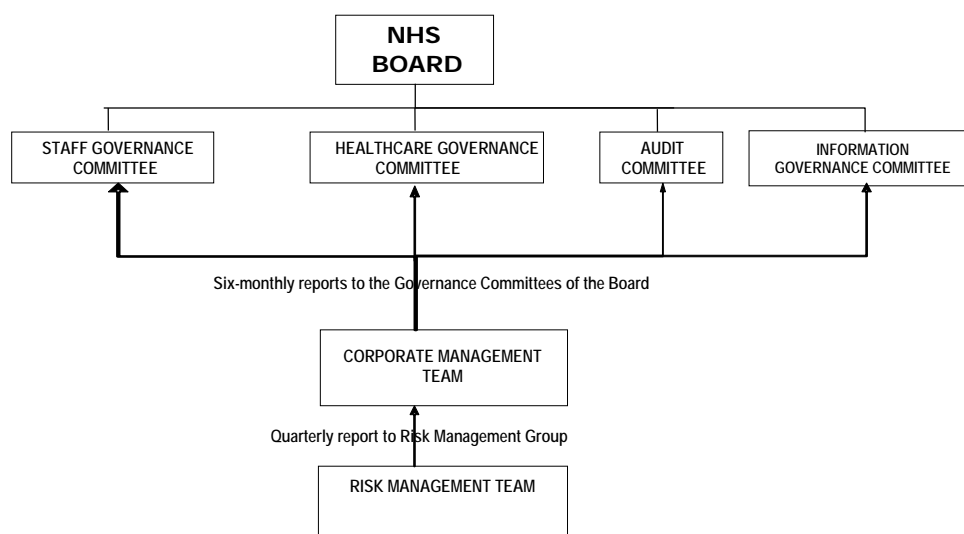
NHS BOARD

STAFF GOVERNANCE COMMITTEE

HEALTHCARE GOVERNANCE COMMITTEE

AUDIT COMMITTEE

INFORMATION GOVERNANCE COMMITTEE

Six-monthly reports to the Governance Committees of the Board

CORPORATE MANAGEMENT TEAM

Quarterly report to Risk Management Group

RISK MANAGEMENT TEAM